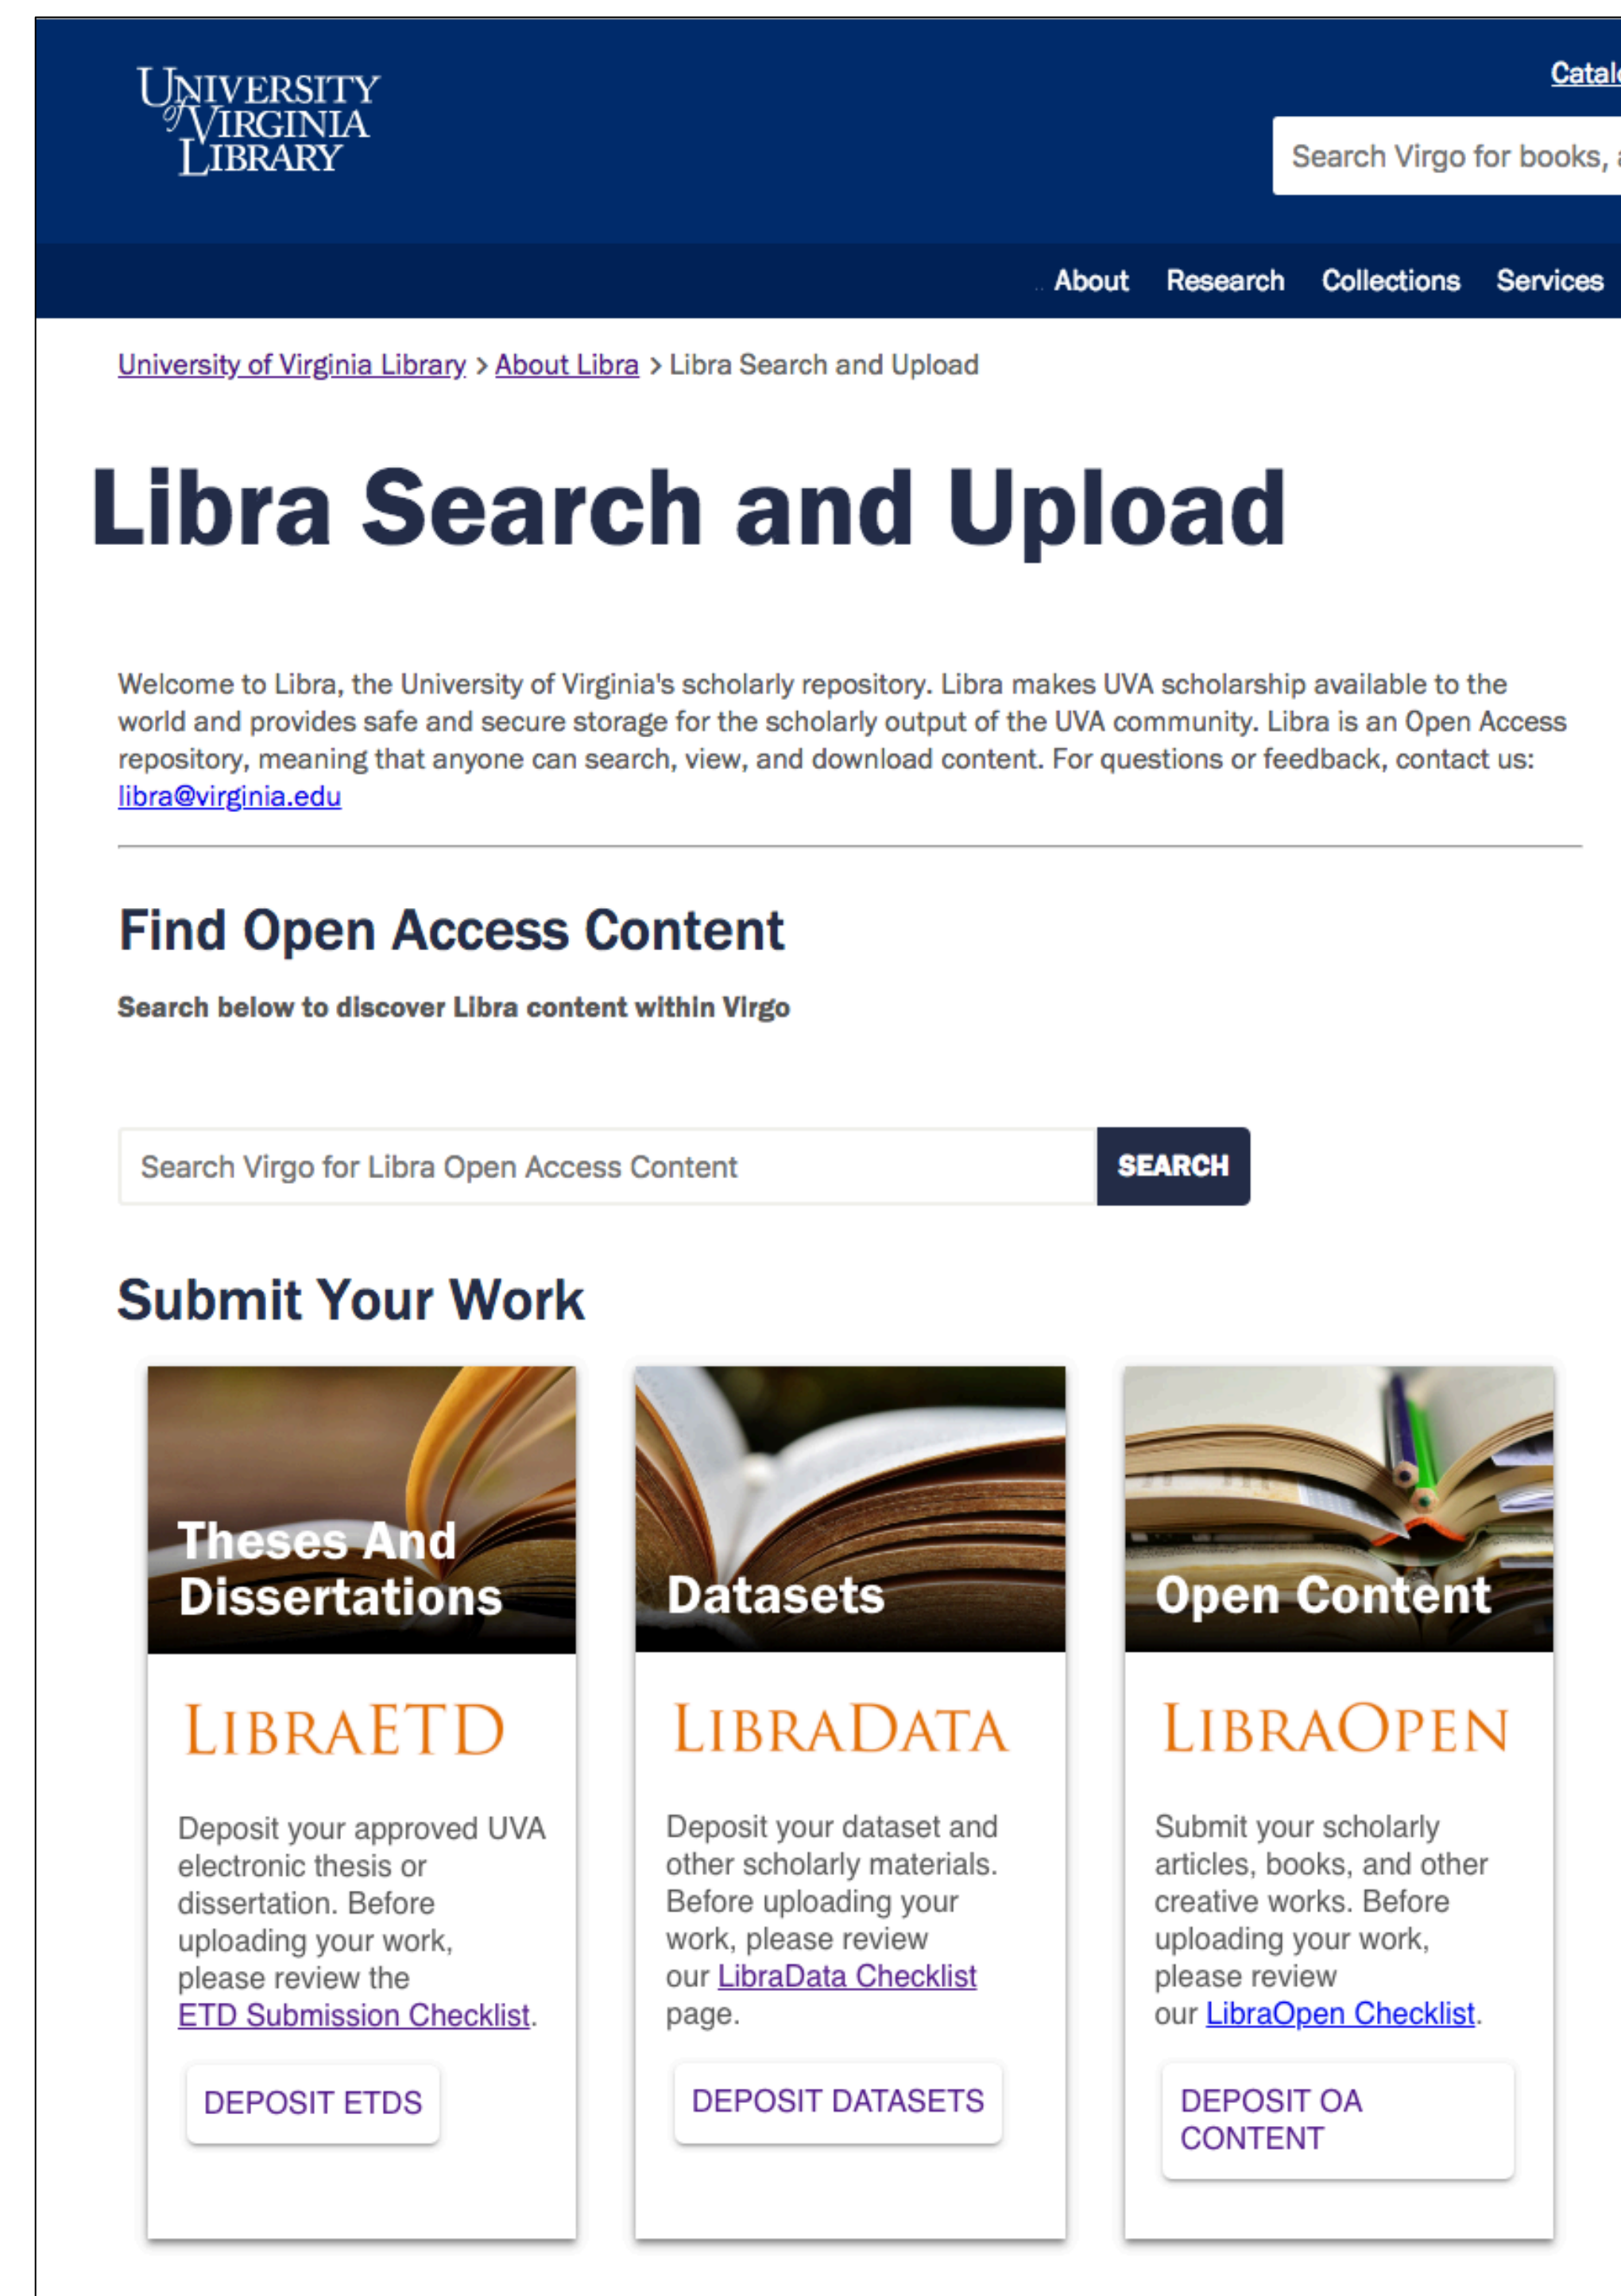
UNIVERSITY of VIRGINIA LIBRARY

Catal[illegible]

Search Virgo for books, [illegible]

About Research Collections Services

University of Virginia Library > About Libra > Libra Search and Upload

Libra Search and Upload

Welcome to Libra, the University of Virginia's scholarly repository. Libra makes UVA scholarship available to the world and provides safe and secure storage for the scholarly output of the UVA community. Libra is an Open Access repository, meaning that anyone can search, view, and download content. For questions or feedback, contact us: libra@virginia.edu

Find Open Access Content

Search below to discover Libra content within Virgo

Search Virgo for Libra Open Access Content

SEARCH

Submit Your Work

Theses And Dissertations

LIBRAETD

Deposit your approved UVA electronic thesis or dissertation. Before uploading your work, please review the ETD Submission Checklist.

DEPOSIT ETDS

Datasets

LIBRADATA

Deposit your dataset and other scholarly materials. Before uploading your work, please review our LibraData Checklist page.

DEPOSIT DATASETS

Open Content

LIBRAOPEN

Submit your scholarly articles, books, and other creative works. Before uploading your work, please review our LibraOpen Checklist.

DEPOSIT OA CONTENT